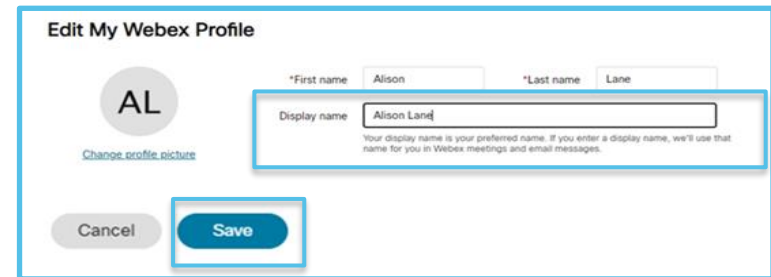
Edit My Webex Profile

AL

Change profile picture

*First name Alison

*Last name Lane

Display name Alison Lane

Your display name is your preferred name. If you enter a display name, we'll use that name for you in Webex meetings and email messages.

Cancel

Save